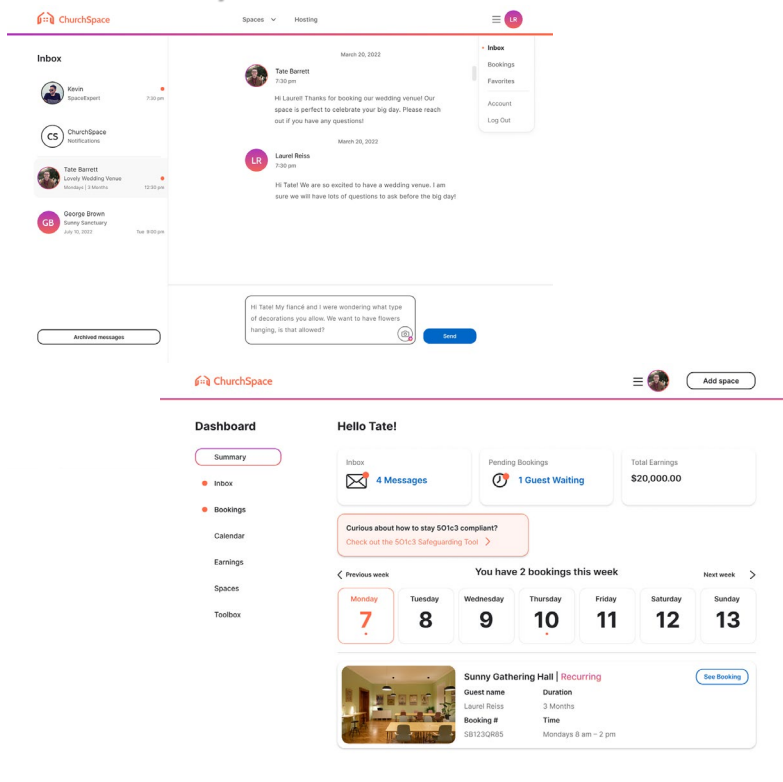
ChurchSpace

Spaces

Hosting

LR

Inbox

Kevin
SpaceExpert
7:30 pm

CS
ChurchSpace
Notifications

Tate Barrett
Lovely Wedding Venue
Mondays | 3 Months
12:30 pm

GB
George Brown
Sunny Sanctuary
July 10, 2022
Tue 8:00 pm

Archived messages

March 20, 2022

Tate Barrett
7:30 pm

Hi Laurel! Thanks for booking our wedding venue! Our space is perfect to celebrate your big day. Please reach out if you have any questions!

March 20, 2022

LR
Laurel Reiss
7:30 pm

Hi Tate! We are so excited to have a wedding venue. I am sure we will have lots of questions to ask before the big day!

Hi Tate! My fiancé and I were wondering what type of decorations you allow. We want to have flowers hanging, is that allowed?

Send

Inbox
Bookings
Favorites
Account
Log Out

ChurchSpace

Add space

Dashboard

Summary
Inbox
Bookings
Calendar
Earnings
Spaces
Toolbox

Hello Tate!

Inbox
4 Messages

Pending Bookings
1 Guest Waiting

Total Earnings
$20,000.00

Curious about how to stay 501c3 compliant?
Check out the 501c3 Safeguarding Tool

Previous week

You have 2 bookings this week

Next week

| Monday | Tuesday | Wednesday | Thursday | Friday | Saturday | Sunday |
|---|---|---|---|---|---|---|
| 7 | 8 | 9 | 10 | 11 | 12 | 13 |

Sunny Gathering Hall | Recurring

See Booking

Guest name
Laurel Reiss

Duration
3 Months

Booking #
SB123QR85

Time
Mondays 8 am - 2 pm